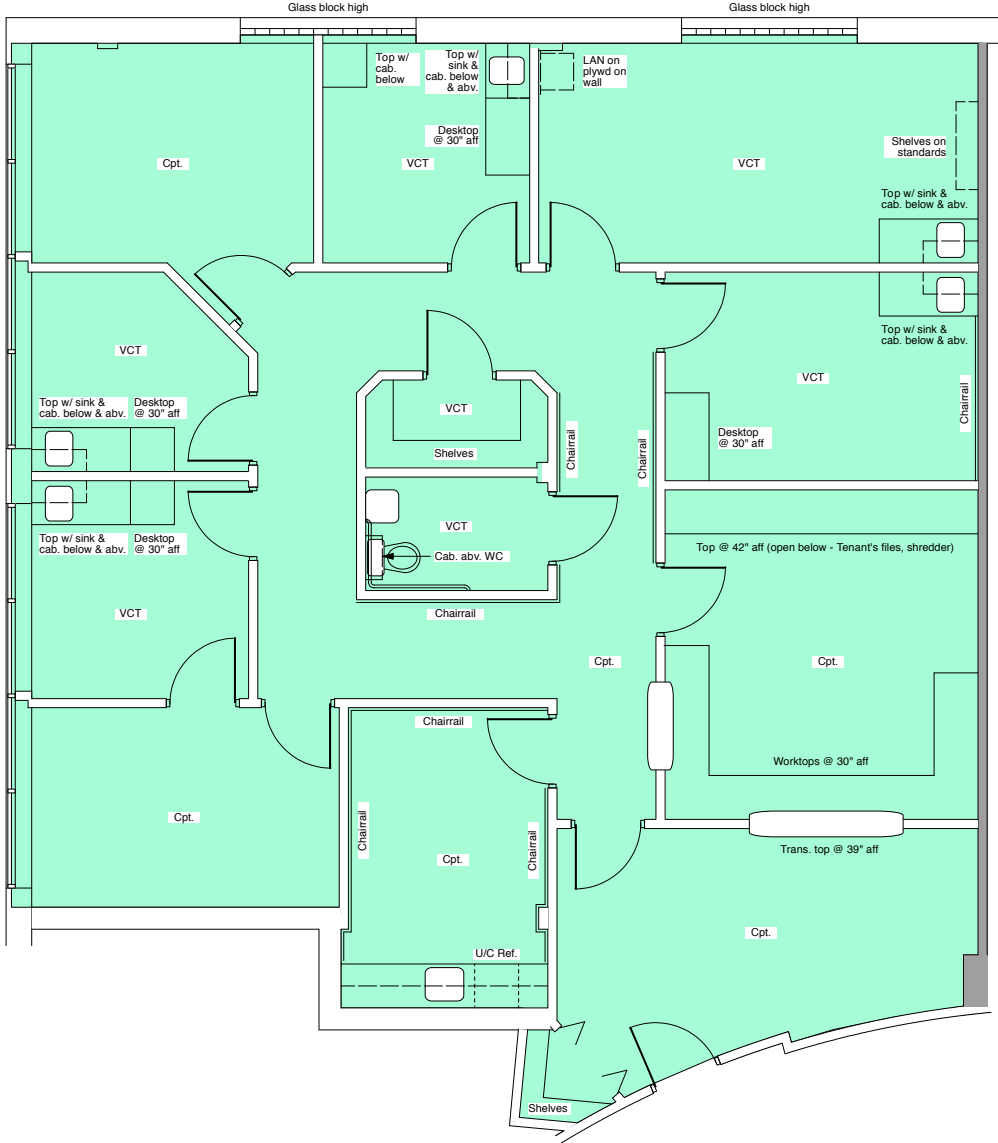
Glass block high

Glass block high

Top w/ cab. below

Top w/ sink & cab. below & abv.

LAN on plywd on wall

Desktop @ 30" aff

Cpt.

VCT

VCT

Shelves on standards

Top w/ sink & cab. below & abv.

Top w/ sink & cab. below & abv.

VCT

VCT

VCT

Chairrail

Top w/ sink & cab. below & abv.

Desktop @ 30" aff

Chairrail

Desktop @ 30" aff

Shelves

Chairrail

VCT

Top w/ sink & cab. below & abv.

Desktop @ 30" aff

Cab. abv. WC

Top @ 42" aff (open below - Tenant's files, shredder)

VCT

Chairrail

Cpt.

Cpt.

Chairrail

Worktops @ 30" aff

Cpt.

Chairrail

Cpt.

Chairrail

Trans. top @ 39" aff

Cpt.

U/C Ref.

Shelves